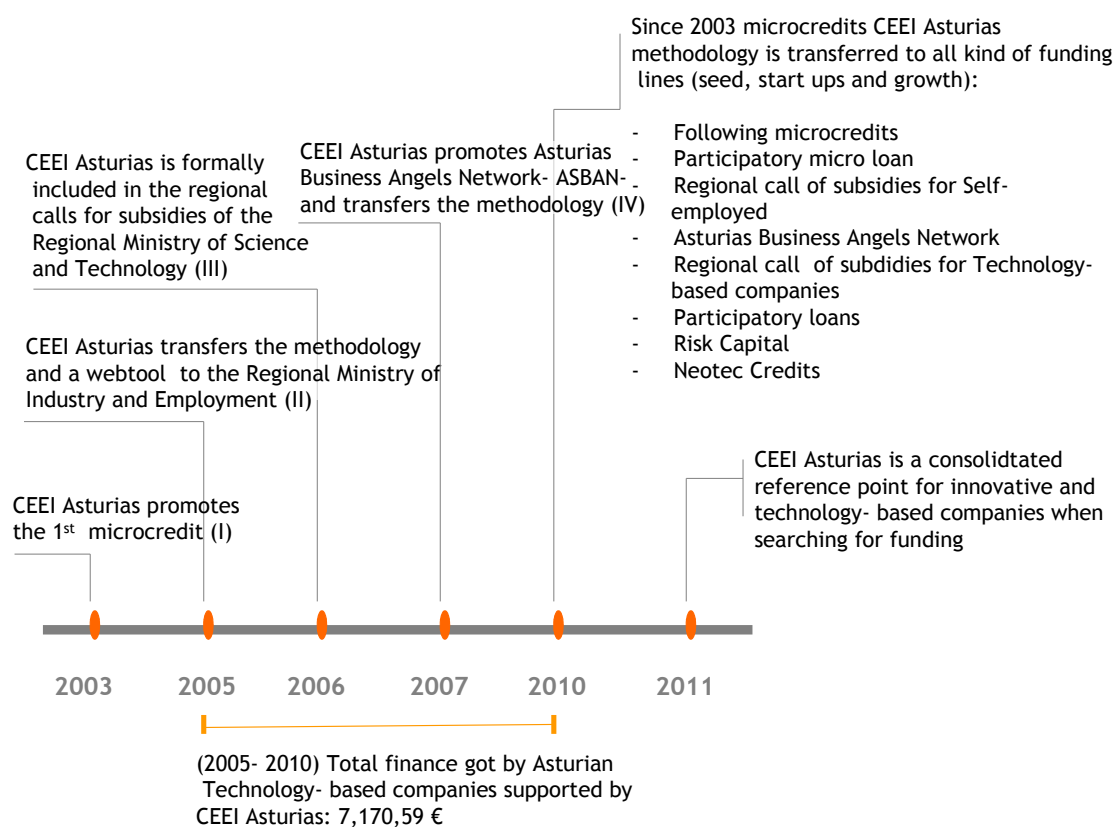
Since 2003 microcredits CEEI Asturias methodology is transferred to all kind of funding lines (seed, start ups and growth):

- Following microcredits
- Participatory micro loan
- Regional call of subsidies for Self-employed
- Asturias Business Angels Network
- Regional call of subdidies for Technology-based companies
- Participatory loans
- Risk Capital
- Neotec Credits

CEEI Asturias promotes Asturias Business Angels Network- ASBAN- and transfers the methodology (IV)

CEEI Asturias is formally included in the regional calls for subsidies of the Regional Ministry of Science and Technology (III)

CEEI Asturias transfers the methodology and a webtool to the Regional Ministry of Industry and Employment (II)

CEEI Asturias promotes the 1$^{st}$ microcredit (I)

CEEI Asturias is a consolidtated reference point for innovative and technology- based companies when searching for funding

2003 2005 2006 2007 2010 2011

(2005- 2010) Total finance got by Asturian Technology- based companies supported by CEEI Asturias: 7,170,59 €